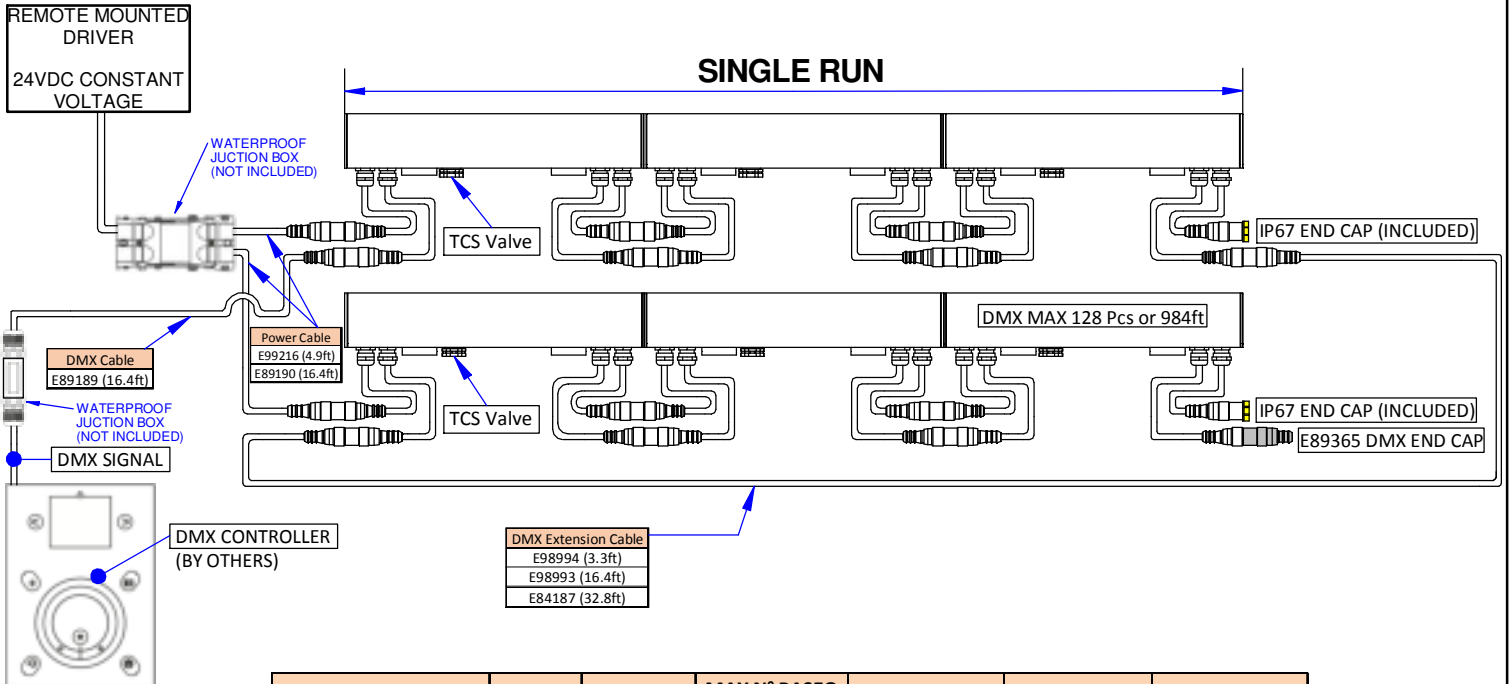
REMOTE MOUNTED DRIVER

24VDC CONSTANT VOLTAGE

SINGLE RUN

WATERPROOF JUCTION BOX (NOT INCLUDED)

TCS Valve

IP67 END CAP (INCLUDED)

DMX MAX 128 Pcs or 984ft

Power Cable
E99216 (4.9ft)
E89190 (16.4ft)

DMX Cable
E89189 (16.4ft)

WATERPROOF JUCTION BOX (NOT INCLUDED)

TCS Valve

IP67 END CAP (INCLUDED)

E89365 DMX END CAP

DMX SIGNAL

DMX CONTROLLER
(BY OTHERS)

DMX Extension Cable
E98994 (3.3ft)
E98993 (16.4ft)
E84187 (32.8ft)

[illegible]